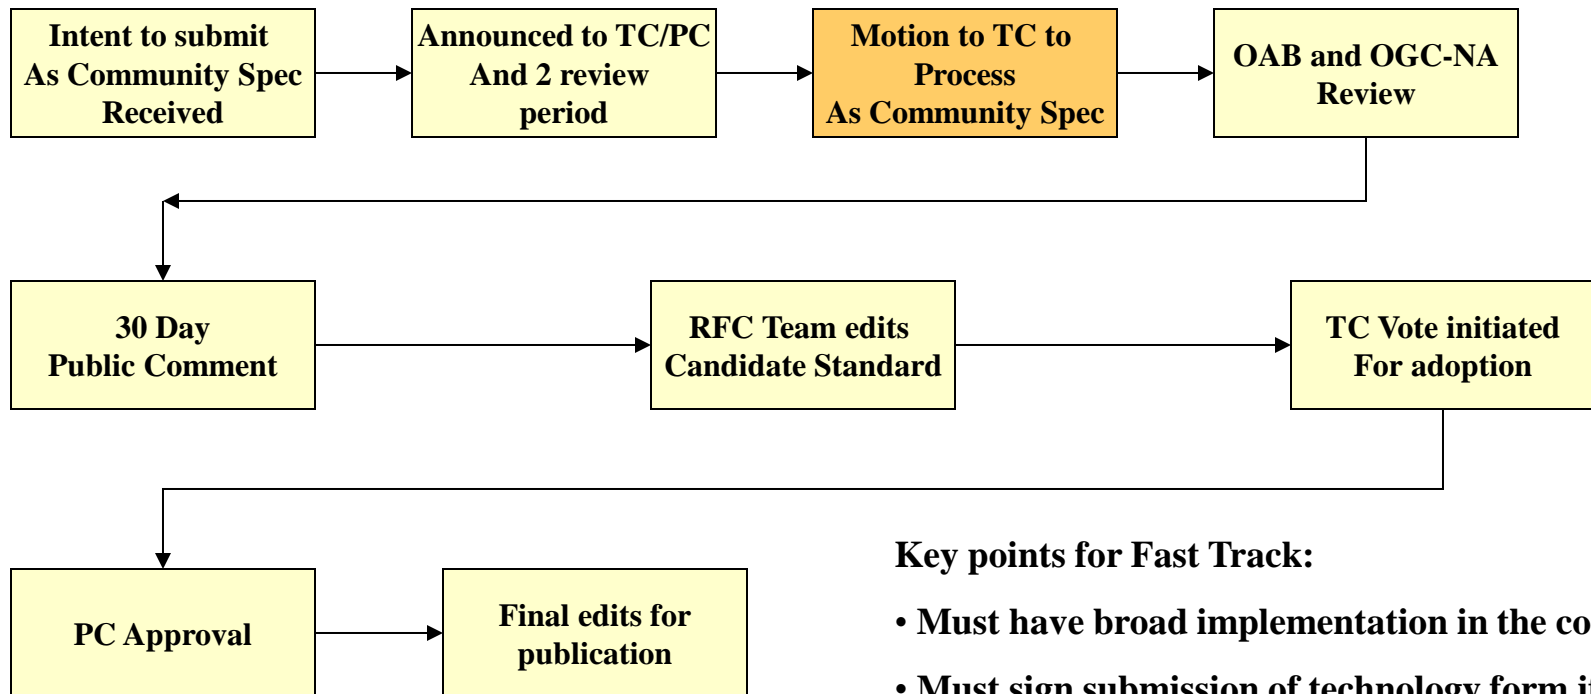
Intent to submit As Community Spec Received

Announced to TC/PC And 2 review period

Motion to TC to Process As Community Spec

OAB and OGC-NA Review

30 Day Public Comment

RFC Team edits Candidate Standard

TC Vote initiated For adoption

PC Approval

Final edits for publication

Key points for Fast Track:

• Must have broad implementation in the co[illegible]

• Must sign submission of technology form i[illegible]